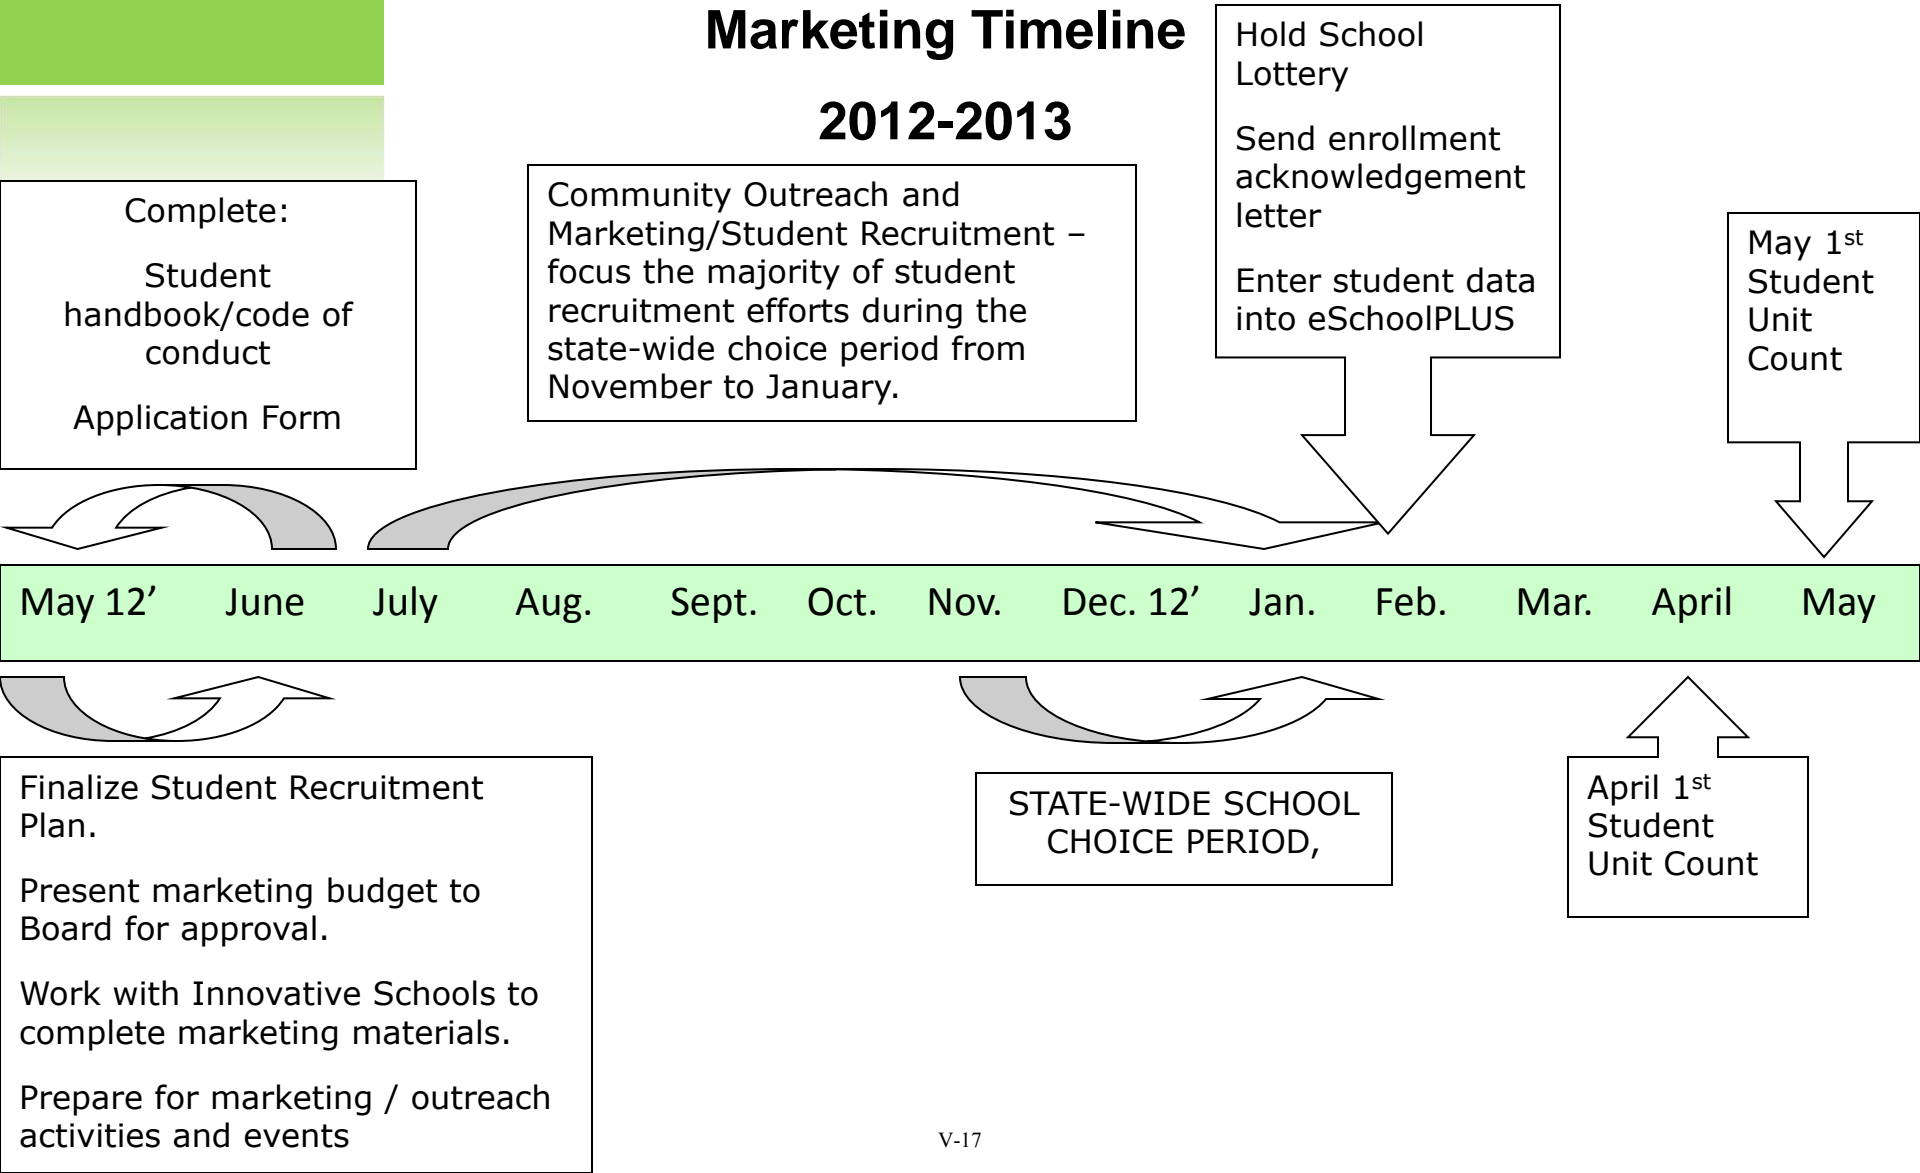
Marketing Timeline

2012-2013

Complete:

Student handbook/code of conduct

Application Form

Community Outreach and Marketing/Student Recruitment – focus the majority of student recruitment efforts during the state-wide choice period from November to January.

Hold School Lottery

Send enrollment acknowledgement letter

Enter student data into eSchoolPLUS

May 1$^{st}$ Student Unit Count

| May 12’ | June | July | Aug. | Sept. | Oct. | Nov. | Dec. 12’ | Jan. | Feb. | Mar. | April | May |
|---|---|---|---|---|---|---|---|---|---|---|---|---|

Finalize Student Recruitment Plan.

Present marketing budget to Board for approval.

Work with Innovative Schools to complete marketing materials.

Prepare for marketing / outreach activities and events

STATE-WIDE SCHOOL CHOICE PERIOD,

April 1$^{st}$ Student Unit Count

V-17